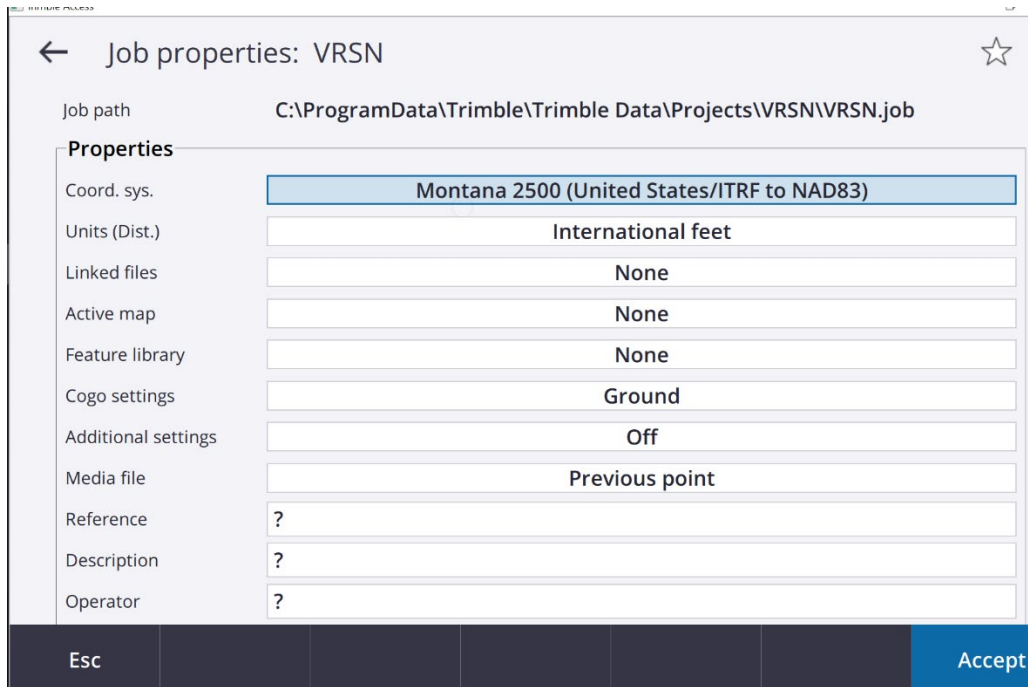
Trimble Access

← Job properties: VRSN ☆

Job path C:\ProgramData\Trimble\Trimble Data\Projects\VRSN\VRSN.job

Properties

| | |
|---|---|
| Coord. sys. | Montana 2500 (United States/ITRF to NAD83) |
| Units (Dist.) | International feet |
| Linked files | None |
| Active map | None |
| Feature library | None |
| Cogo settings | Ground |
| Additional settings | Off |
| Media file | Previous point |
| Reference | ? |
| Description | ? |
| Operator | ? |

Esc Accept